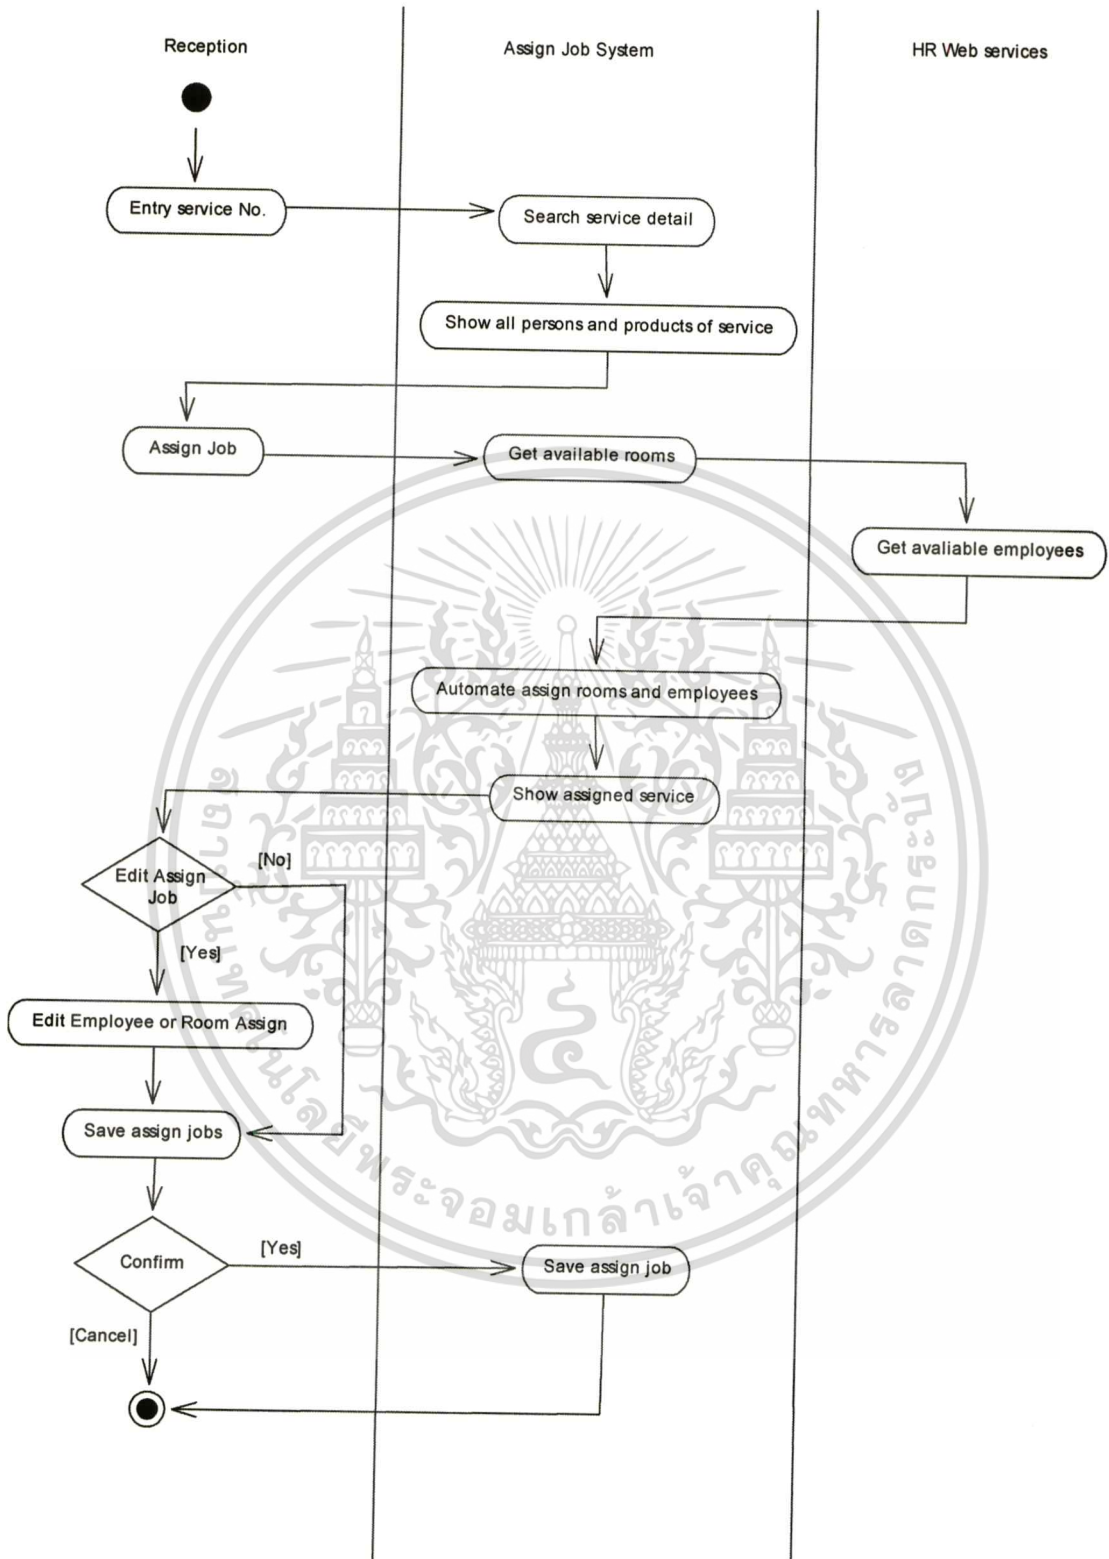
Reception

Assign Job System

HR Web services

Entry service No.

Search service detail

Show all persons and products of service

Assign Job

Get available rooms

Get avaliable employees

Automate assign rooms and employees

Show assigned service

Edit Assign Job

[No]

[Yes]

Edit Employee or Room Assign

Save assign jobs

Confirm

[Yes]

Save assign job

[Cancel]

สถาบันเทคโนโลยีพระจอมเกล้าเจ้าคุณทหารลาดกระบัง